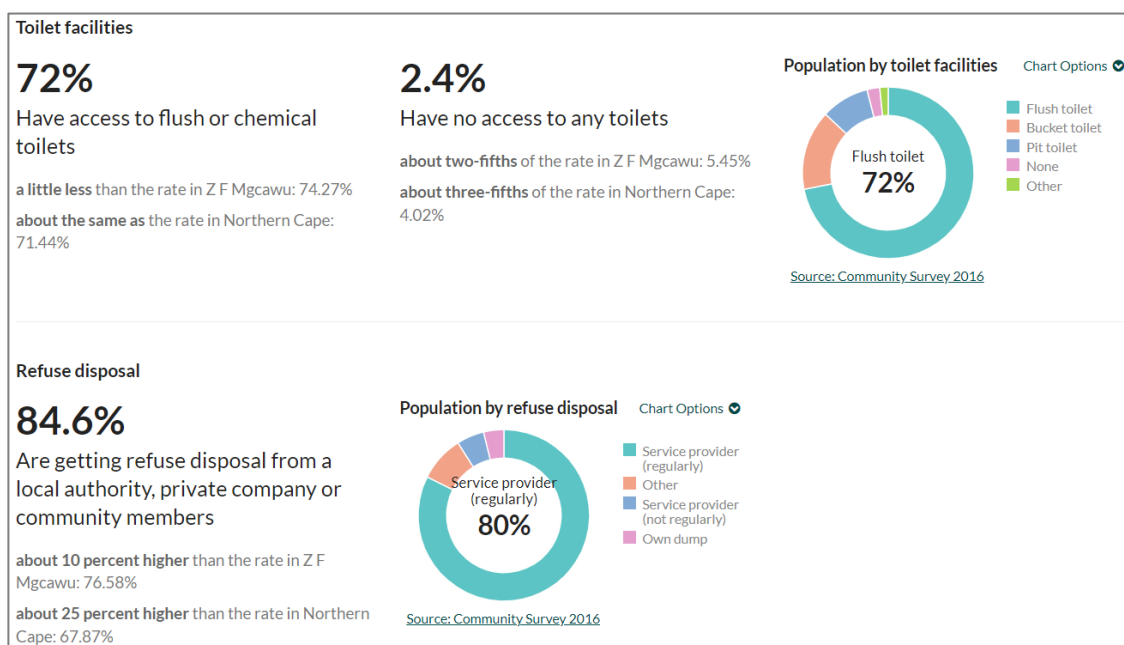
Toilet facilities

72%

Have access to flush or chemical toilets

**a little less** than the rate in Z F Mgcawu: 74.27%

**about the same as** the rate in Northern Cape: 71.44%

2.4%

Have no access to any toilets

**about two-fifths** of the rate in Z F Mgcawu: 5.45%

**about three-fifths** of the rate in Northern Cape: 4.02%

Population by toilet facilities

Chart Options

Flush toilet
72%

Flush toilet
Bucket toilet
Pit toilet
None
Other

Source: Community Survey 2016

Refuse disposal

84.6%

Are getting refuse disposal from a local authority, private company or community members

**about 10 percent higher** than the rate in Z F Mgcawu: 76.58%

**about 25 percent higher** than the rate in Northern Cape: 67.87%

Population by refuse disposal

Chart Options

Service provider (regularly)
80%

Service provider (regularly)
Other
Service provider (not regularly)
Own dump

Source: Community Survey 2016